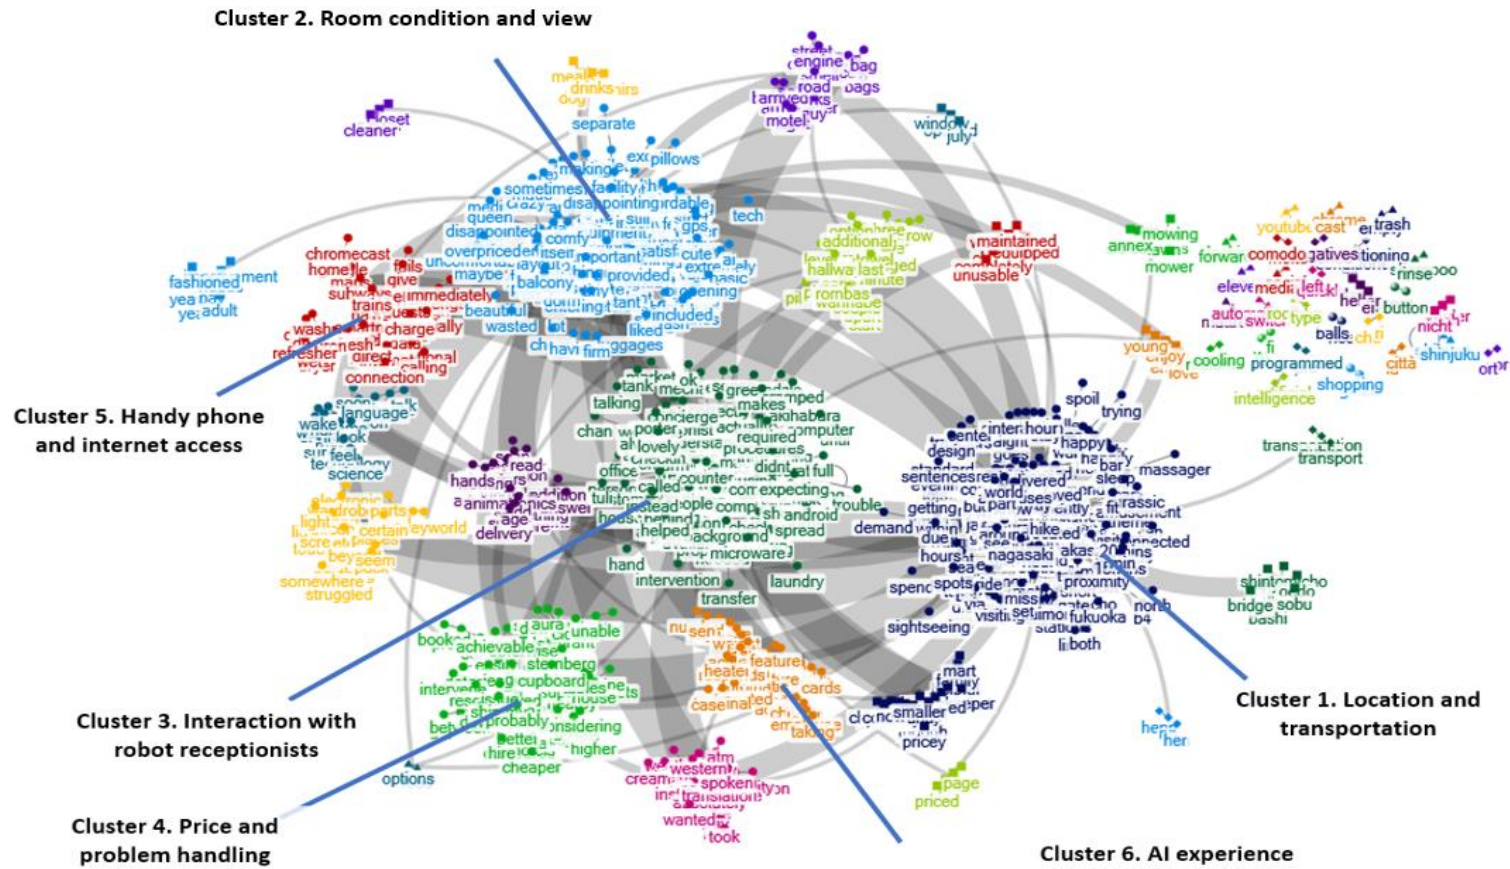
Cluster 2. Room condition and view

Cluster 5. Handy phone and internet access

Cluster 3. Interaction with robot receptionists

Cluster 4. Price and problem handling

Cluster 1. Location and transportation

Cluster 6. AI experience

meal drinks separate pillows closet cleaner engine bag road bags motel window july sometimes facility disappointing queen disappointed comfy tech chromecast fashioned yea adult washer refresher connection maintained unusable additional rombas mowing annex mower youtube cast trash comodo forwar programmed shopping intelligence cooling young shinjuku nicht citta button balls type beautiful wasted liked included balcony language wake science hands read delivery animation talking concierge required makes computer akihabara lovely office expecting android spread trouble demand helped microware hand intervention laundry transfer somewhere struggled certain seem spoil trying happy massager sentences design hours nagasaki proximity fukuoka sightseeing visiting transportation transport shintom bridge sobu achievable unable sternberg cupboard probably considering better higher cheaper options heater features cards caseinal taking smaller pricey western spoken wanted took page priced here her atm